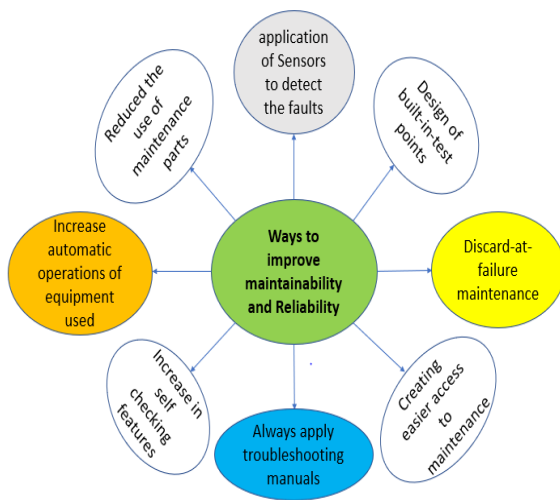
Ways to improve maintainability and Reliability

application of Sensors to detect the faults

Design of built-in-test points

Discard-at-failure maintenance

Creating easier access to maintenance

Always apply troubleshooting manuals

Increase in self checking features

Increase automatic operations of equipment used

Reduced the use of maintenance parts